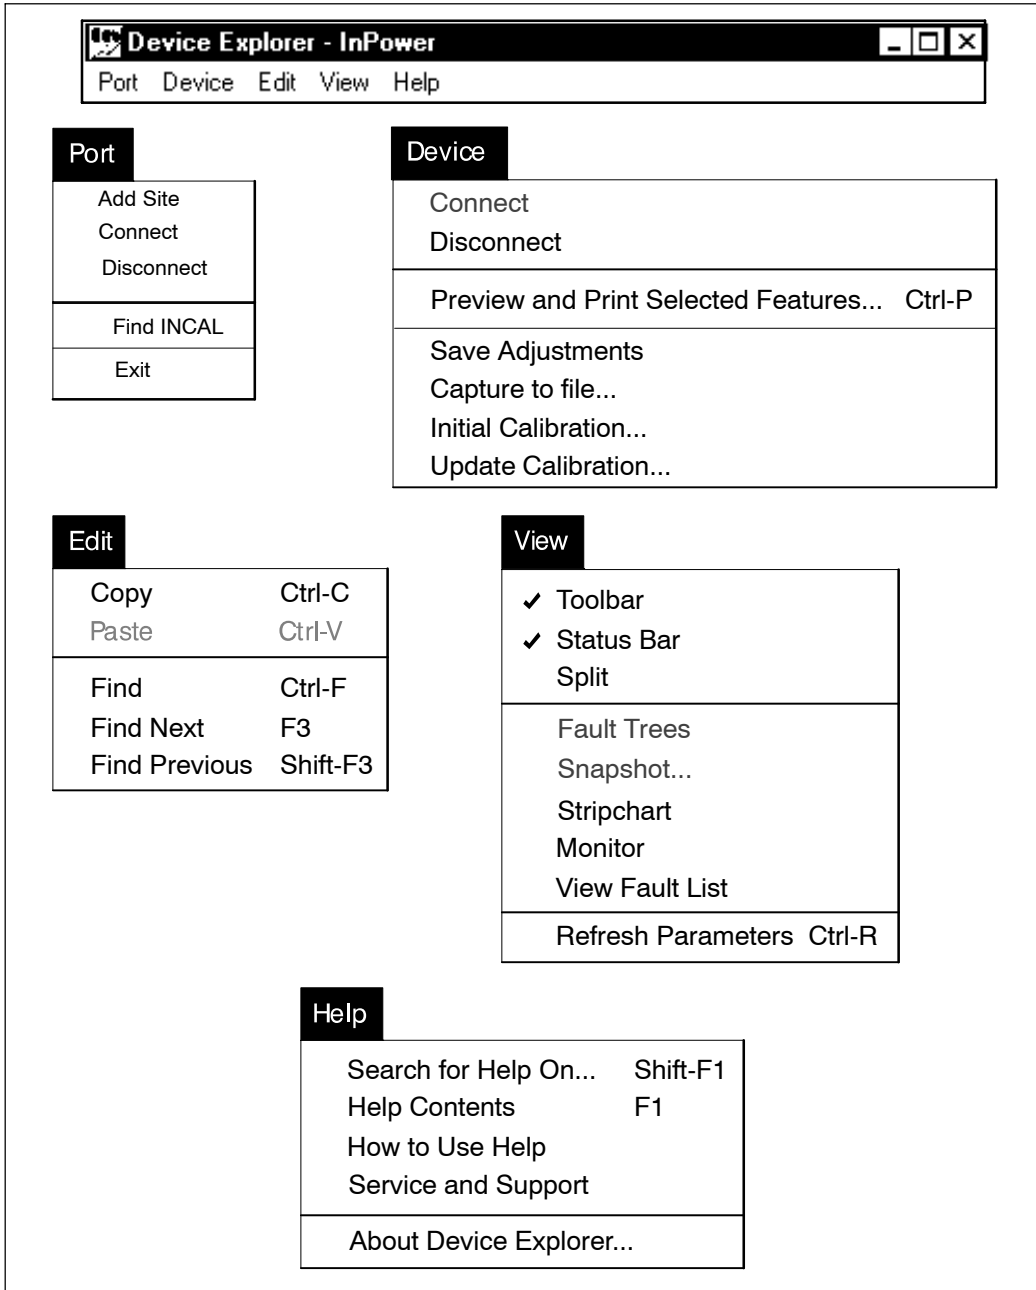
Device Explorer - InPower
Port Device Edit View Help

Port
Add Site
Connect
Disconnect
Find INCAL
Exit

Device
Connect
Disconnect
Preview and Print Selected Features... Ctrl-P
Save Adjustments
Capture to file...
Initial Calibration...
Update Calibration...

Edit
Copy Ctrl-C
Paste Ctrl-V
Find Ctrl-F
Find Next F3
Find Previous Shift-F3

View
✔ Toolbar
✔ Status Bar
Split
Fault Trees
Snapshot...
Stripchart
Monitor
View Fault List
Refresh Parameters Ctrl-R

Help
Search for Help On... Shift-F1
Help Contents F1
How to Use Help
Service and Support
About Device Explorer...